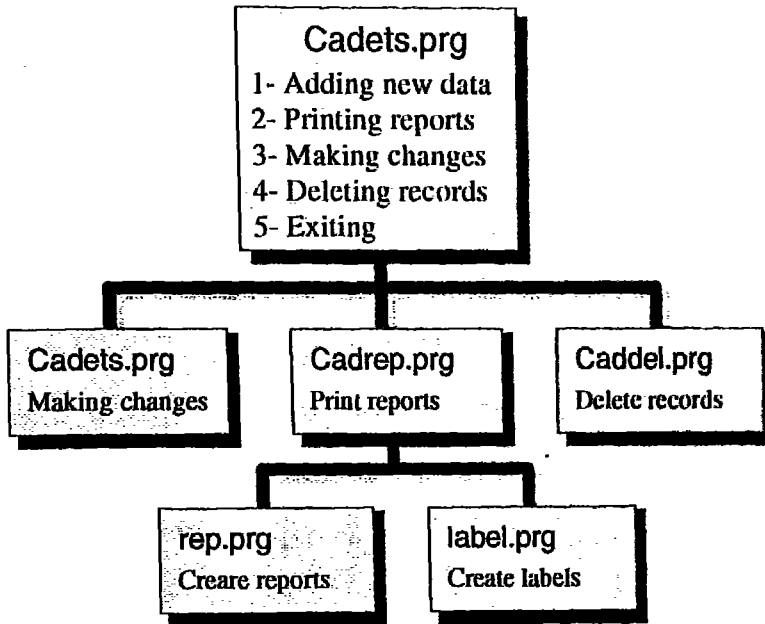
Cadets.prg
1- Adding new data
2- Printing reports
3- Making changes
4- Deleting records
5- Exiting

Cadets.prg
Making changes

Cadrep.prg
Print reports

Caddel.prg
Delete records

rep.prg
Creare reports

label.prg
Create labels